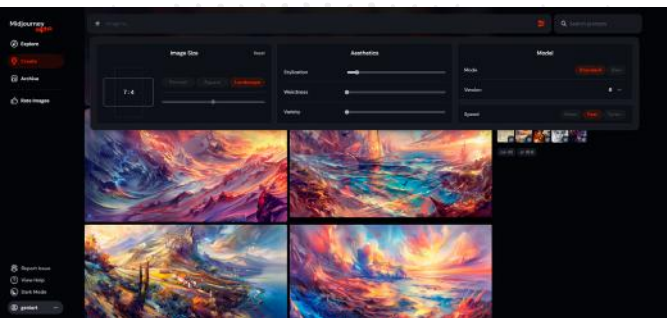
Midjourney alpha

Explore
Create
Archive
Rate images

Image Size
Reset
7 : 4
Portrait
Square
Landscape

Aesthetics
Stylization
Weirdness
Variety

Model
Mode
Standard
Raw
Version
6
Speed
Relax
Fast
Turbo

Search prompts

Report Issue
View Help
Dark Mode